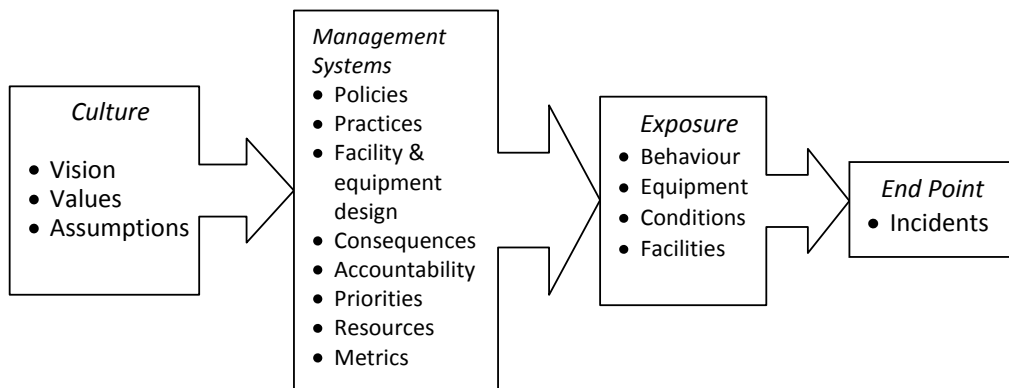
Culture
- Vision
- Values
- Assumptions

Management Systems
- Policies
- Practices
- Facility & equipment design
- Consequences
- Accountability
- Priorities
- Resources
- Metrics

Exposure
- Behaviour
- Equipment
- Conditions
- Facilities

End Point
- Incidents